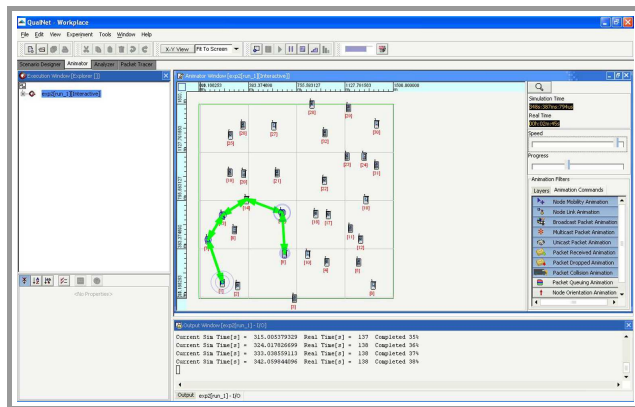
QualNet - Workplace

File Edit View Experiment Tools Window Help

X-Y View Fit To Screen

Scenario Designer Animator Analyzer Packet Tracer

Execution Window [Explorer [1]]

exp2[run_1][Interactive]

<No Properties>

Animator Window [exp2[run_1][Interactive]]

[20] [24] [25] [23] [22] [30] [19] [29] [21] [26] [28] [18] [27] [17] [14] [15] [16] [11] [12] [13] [7] [8] [6] [9] [10] [4] [5] [1] [2] [3]

Simulation Time
Real Time
Speed
Progress

Animation Filters

Layers Animation Commands

Node Mobility Animation
Node Link Animation
Broadcast Packet Animation
Multicast Packet Animation
Unicast Packet Animation
Packet Received Animation
Packet Dropped Animation
Packet Collision Animation
Packet Queuing Animation
Node Orientation Animation

Output Window [exp2[run_1] - I/O]

Current Sim Time[s] = 315.005379329 Real Time[s] = 137 Completed 35%
Current Sim Time[s] = 324.017826699 Real Time[s] = 138 Completed 36%
Current Sim Time[s] = 333.038559113 Real Time[s] = 138 Completed 37%
Current Sim Time[s] = 342.059644096 Real Time[s] = 138 Completed 38%

Output exp2[run_1] - I/O